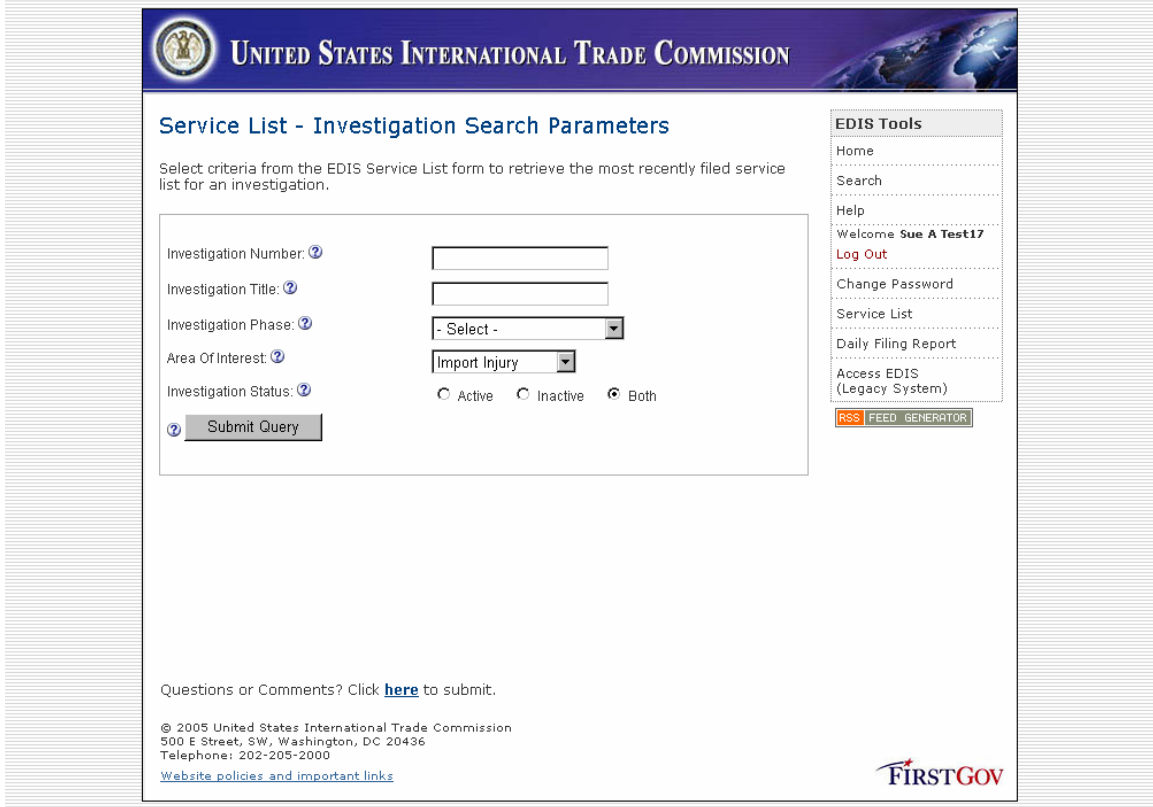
UNITED STATES INTERNATIONAL TRADE COMMISSION

Service List - Investigation Search Parameters

Select criteria from the EDIS Service List form to retrieve the most recently filed service list for an investigation.

Investigation Number:

Investigation Title:

Investigation Phase: - Select -

Area Of Interest: Import Injury

Investigation Status: Active Inactive Both

Submit Query

EDIS Tools
Home
Search
Help
Welcome Sue A Test17
Log Out
Change Password
Service List
Daily Filing Report
Access EDIS (Legacy System)

RSS FEED GENERATOR

Questions or Comments? Click here to submit.

© 2005 United States International Trade Commission
500 E Street, SW, Washington, DC 20436
Telephone: 202-205-2000

Website policies and important links

FIRSTGOV